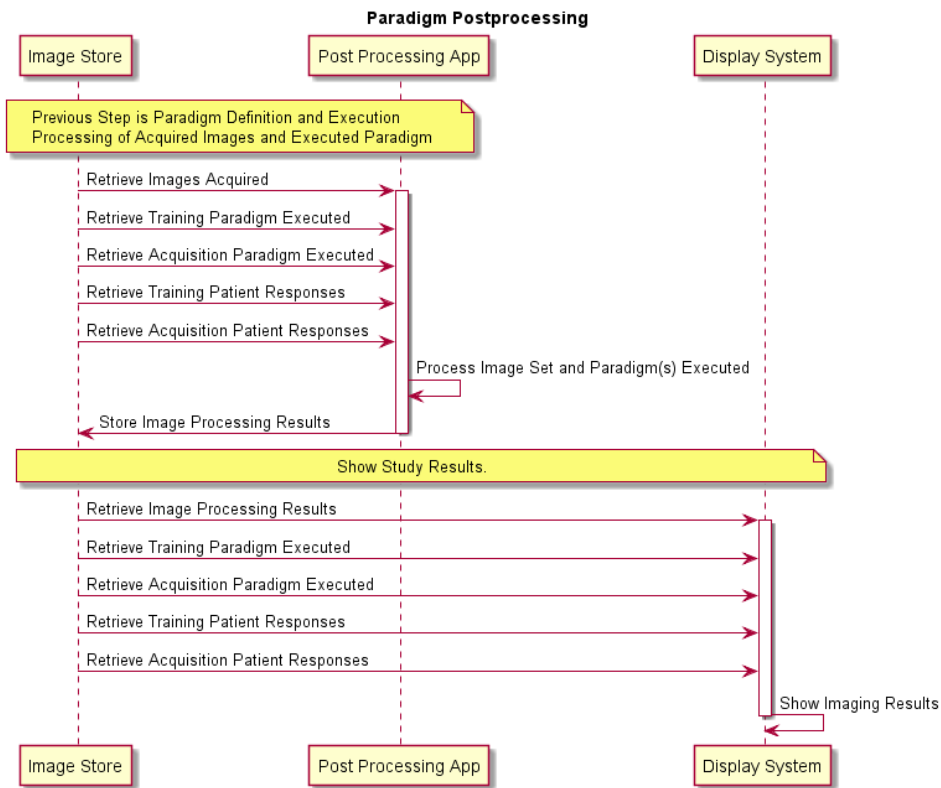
Paradigm Postprocessing

Image Store

Post Processing App

Display System

Previous Step is Paradigm Definition and Execution
Processing of Acquired Images and Executed Paradigm

Retrieve Images Acquired

Retrieve Training Paradigm Executed

Retrieve Acquisition Paradigm Executed

Retrieve Training Patient Responses

Retrieve Acquisition Patient Responses

Process Image Set and Paradigm(s) Executed

Store Image Processing Results

Show Study Results.

Retrieve Image Processing Results

Retrieve Training Paradigm Executed

Retrieve Acquisition Paradigm Executed

Retrieve Training Patient Responses

Retrieve Acquisition Patient Responses

Show Imaging Results

Image Store

Post Processing App

Display System